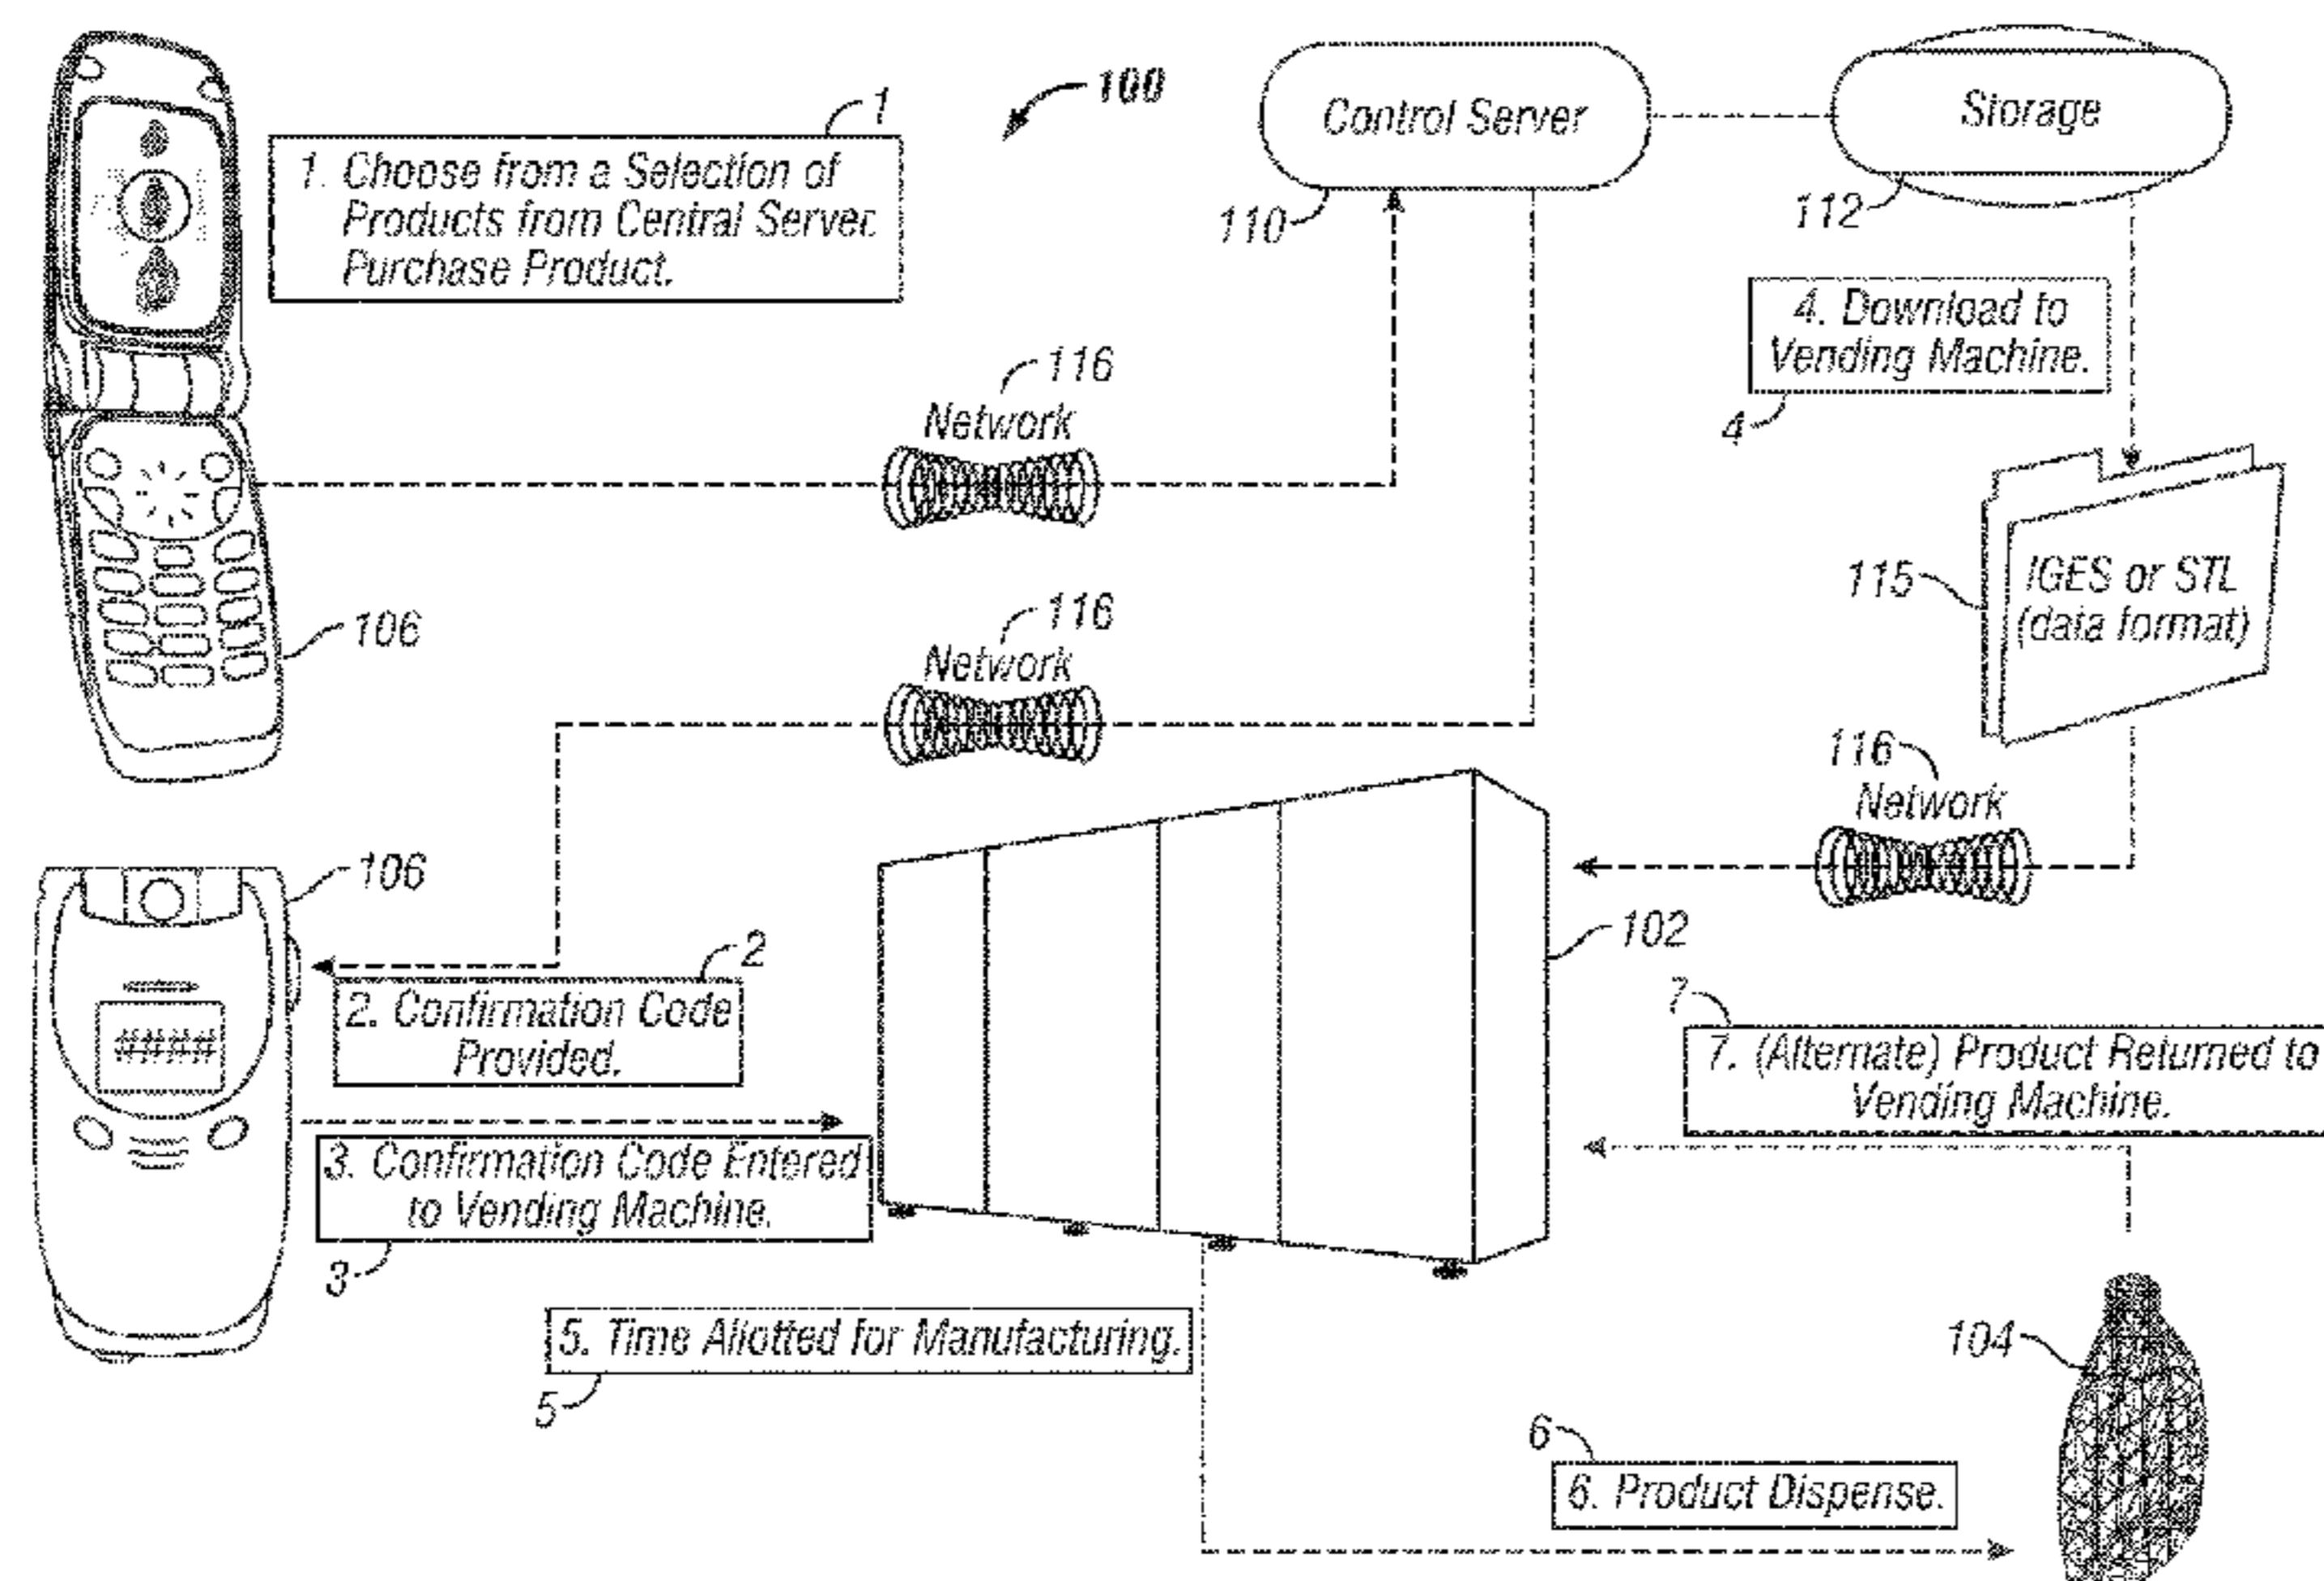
100

1

1. Choose from a Selection of Products from Central Servec Purchase Product.

Control Server

110

Storage

112

4. Download to Vending Machine.

4

116
Network

116
Network

106

115

IGES or STL (data format)

116
Network

106

####

2

2. Confirmation Code Provided.

102

7

7. (Alternate) Product Returned to Vending Machine.

3. Confirmation Code Entered to Vending Machine.

3

5. Time Allotted for Manufacturing.

5

104

6

6. Product Dispense.